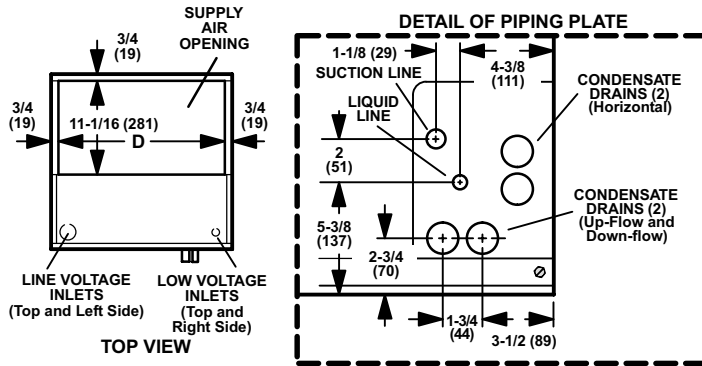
3/4 (19)

SUPPLY AIR OPENING

3/4 (19)

11-1/16 (281)

D

3/4 (19)

LINE VOLTAGE INLETS (Top and Left Side)

LOW VOLTAGE INLETS (Top and Right Side)

TOP VIEW

DETAIL OF PIPING PLATE

1-1/8 (29)

SUCTION LINE

4-3/8 (111)

CONDENSATE DRAINS (2) (Horizontal)

LIQUID LINE

2 (51)

CONDENSATE DRAINS (2) (Up-Flow and Down-flow)

5-3/8 (137)

2-3/4 (70)

1-3/4 (44)

3-1/2 (89)